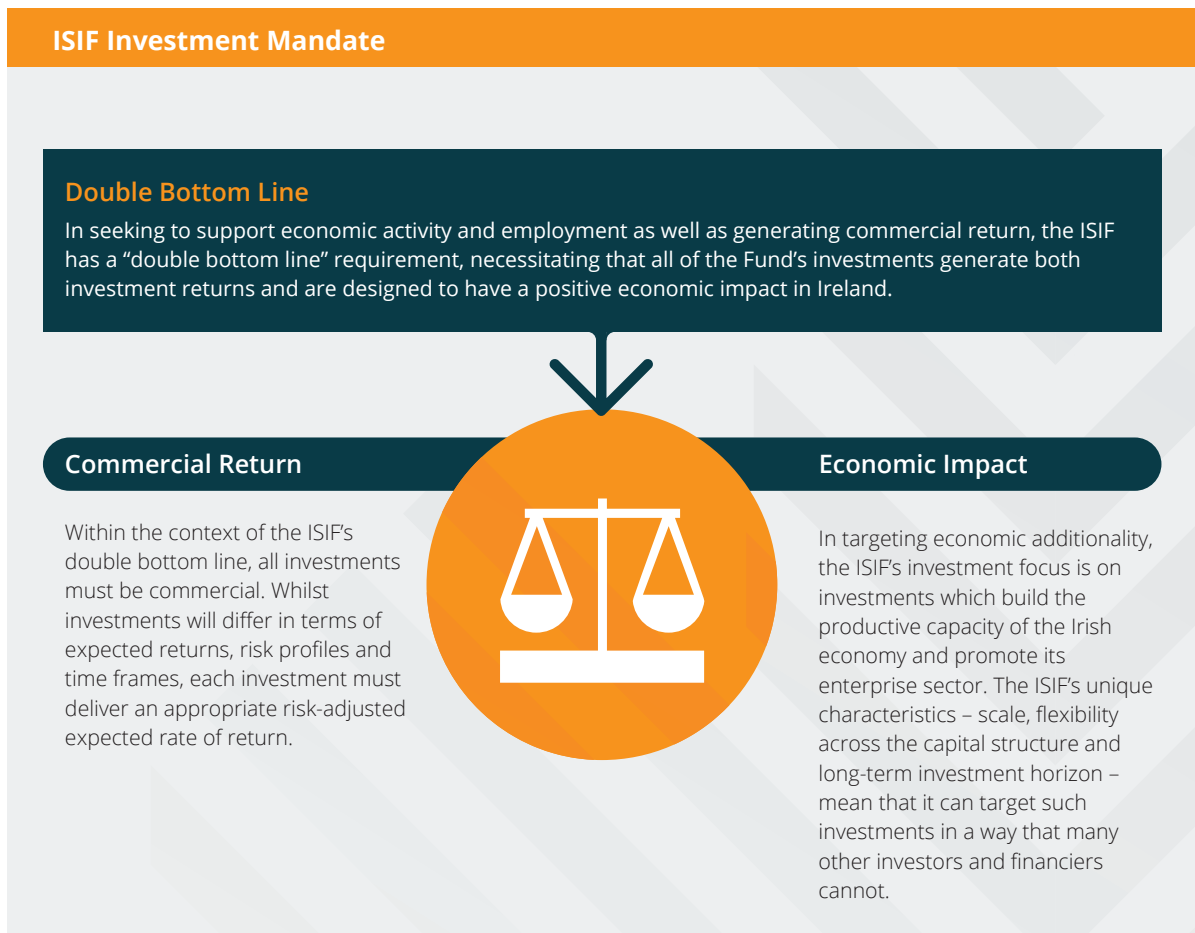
ISIF Investment Mandate

Double Bottom Line

In seeking to support economic activity and employment as well as generating commercial return, the ISIF has a “double bottom line” requirement, necessitating that all of the Fund’s investments generate both investment returns and are designed to have a positive economic impact in Ireland.

Commercial Return

Within the context of the ISIF’s double bottom line, all investments must be commercial. Whilst investments will differ in terms of expected returns, risk profiles and time frames, each investment must deliver an appropriate risk-adjusted expected rate of return.

Economic Impact

In targeting economic additionality, the ISIF’s investment focus is on investments which build the productive capacity of the Irish economy and promote its enterprise sector. The ISIF’s unique characteristics – scale, flexibility across the capital structure and long-term investment horizon – mean that it can target such investments in a way that many other investors and financiers cannot.